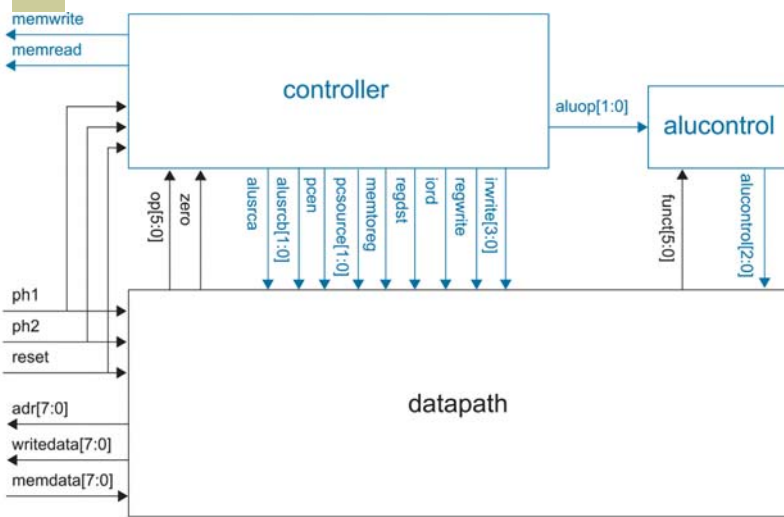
memwrite
memread

controller

aluop[1:0]

alucontrol

op[5:0]
zero
alusrca
alusrcb[1:0]
pcen
pcsource[1:0]
memtoreg
regdst
iord
regwrite
irwrite[3:0]
funct[5:0]
alucontrol[2:0]

ph1
ph2
reset

datapath

adr[7:0]
writedata[7:0]
memdata[7:0]